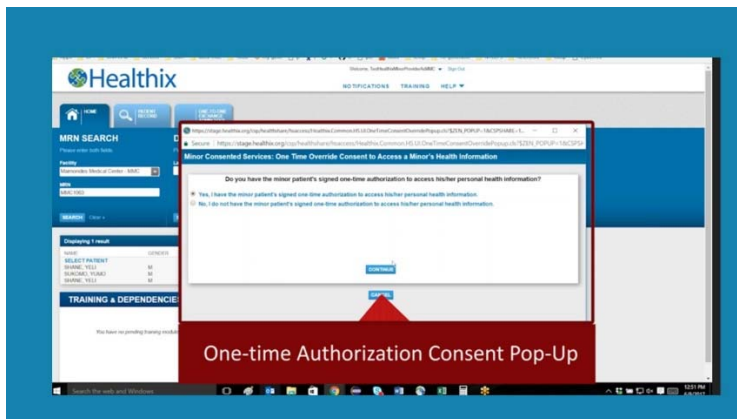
Healthix

Welcome, TestHealthixProvider MMC ▾ Sign Out

NOTIFICATIONS TRAINING HELP ▾

HOME

PATIENT SEARCH

ONE TO ONE EXCHANGE

MRN SEARCH

Please enter both fields

Facility

Maimonides Medical Center - MMC

MRN

MMC1002

SEARCH Clear ▸

Displaying 1 result

NAME GENDER

SELECT PATIENT

SHANE, YELI M

SUKOMO, YUMO M

SHANE, YELI M

TRAINING & DEPENDENCIES

You have no pending training modules

https://stage.healthix.org/cqp/healthshare/hsaccess/Healthix.Common.HS.UI.OneTimeConsentOverridePopup.cls?$ZEN_POPUP=1&CSPSHARE=1...

Secure https://stage.healthix.org/cqp/healthshare/hsaccess/Healthix.Common.HS.UI.OneTimeConsentOverridePopup.cls?$ZEN_POPUP=1&CSPS

Minor Consented Services: One Time Override Consent to Access a Minor's Health Information

Do you have the minor patient's signed one-time authorization to access his/her personal health information?

Yes, I have the minor patient's signed one-time authorization to access his/her personal health information.

No, I do not have the minor patient's signed one-time authorization to access his/her personal health information.

CONTINUE

CANCEL

One-time Authorization Consent Pop-Up

Search the web and Windows

12:51 PM
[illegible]